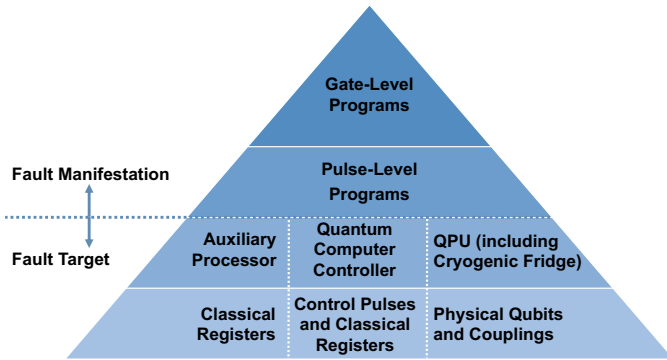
Gate-Level Programs

Pulse-Level Programs

Fault Manifestation

Fault Target

Auxiliary Processor

Quantum Computer Controller

QPU (including Cryogenic Fridge)

Classical Registers

Control Pulses and Classical Registers

Physical Qubits and Couplings